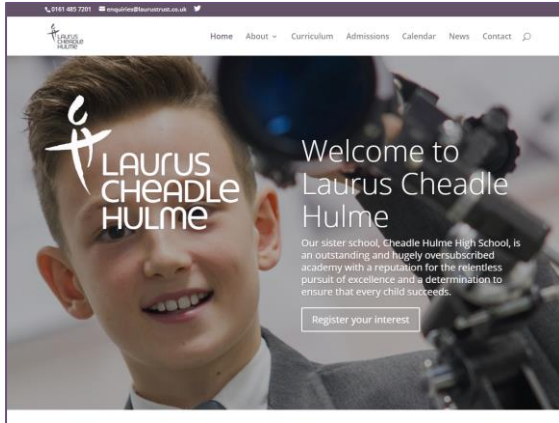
0161 485 7201 enquiries@laurustrust.co.uk

LAURUS CHEADLE HULME

Home About Curriculum Admissions Calendar News Contact

LAURUS CHEADLE HULME

Welcome to Laurus Cheadle Hulme

Our sister school, Cheadle Hulme High School, is an outstanding and hugely oversubscribed academy with a reputation for the relentless pursuit of excellence and a determination to ensure that every child succeeds.

Register your interest